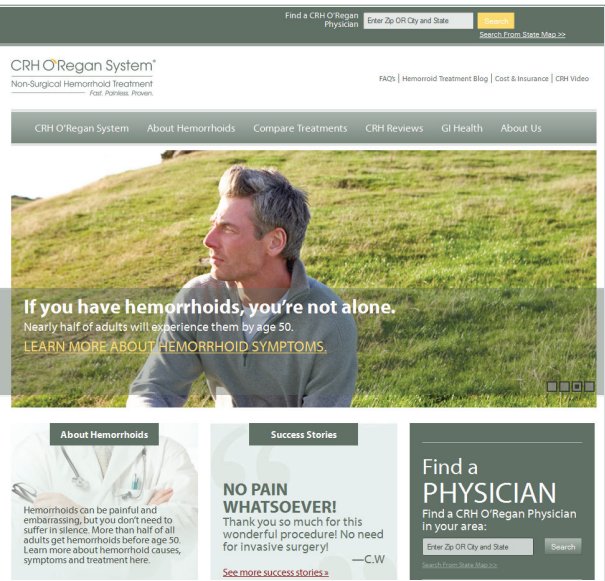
Find a CRH O'Regan Physician
Enter Zip OR City and State
Search
Search From State Map >>

CRH O'Regan System®
Non-Surgical Hemorrhoid Treatment
Fast. Painless. Proven.

FAQ's | Hemorroid Treatment Blog | Cost & Insurance | CRH Video

CRH O'Regan System
About Hemorrhoids
Compare Treatments
CRH Reviews
GI Health
About Us

If you have hemorrhoids, you're not alone.
Nearly half of adults will experience them by age 50.
LEARN MORE ABOUT HEMORRHOID SYMPTOMS.

About Hemorrhoids

Hemorrhoids can be painful and embarrassing, but you don't need to suffer in silence. More than half of all adults get hemorrhoids before age 50. Learn more about hemorrhoid causes, symptoms and treatment here.

Success Stories

NO PAIN WHATSOEVER!
Thank you so much for this wonderful procedure! No need for invasive surgery!
—C.W

See more success stories »

Find a
PHYSICIAN
Find a CRH O'Regan Physician in your area:
Enter Zip OR City and State
Search
Search From State Map >>